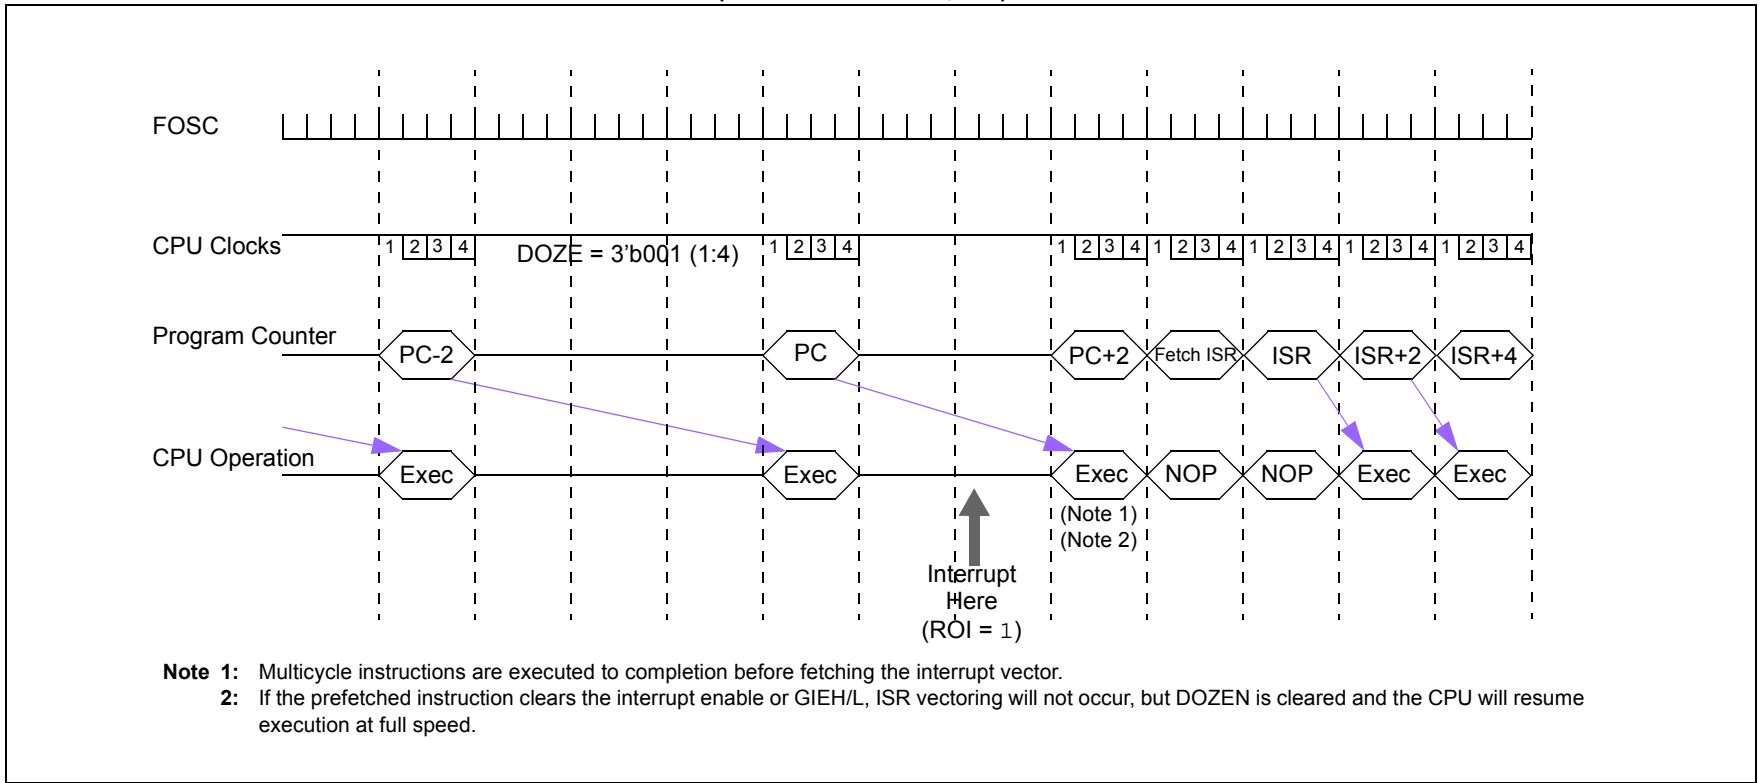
FOSC

CPU Clocks

1 2 3 4

DOZE = 3'b001 (1:4)

1 2 3 4

1 2 3 4 1 2 3 4 1 2 3 4 1 2 3 4 1 2 3 4

Program Counter

PC-2

PC

PC+2

Fetch ISR

ISR

ISR+2

ISR+4

CPU Operation

Exec

Exec

Exec

NOP

NOP

Exec

Exec

(Note 1)
(Note 2)

Interrupt Here (ROI = 1)

**Note 1:** Multicycle instructions are executed to completion before fetching the interrupt vector.

**2:** If the prefetched instruction clears the interrupt enable or GIEH/L, ISR vectoring will not occur, but DOZEN is cleared and the CPU will resume execution at full speed.